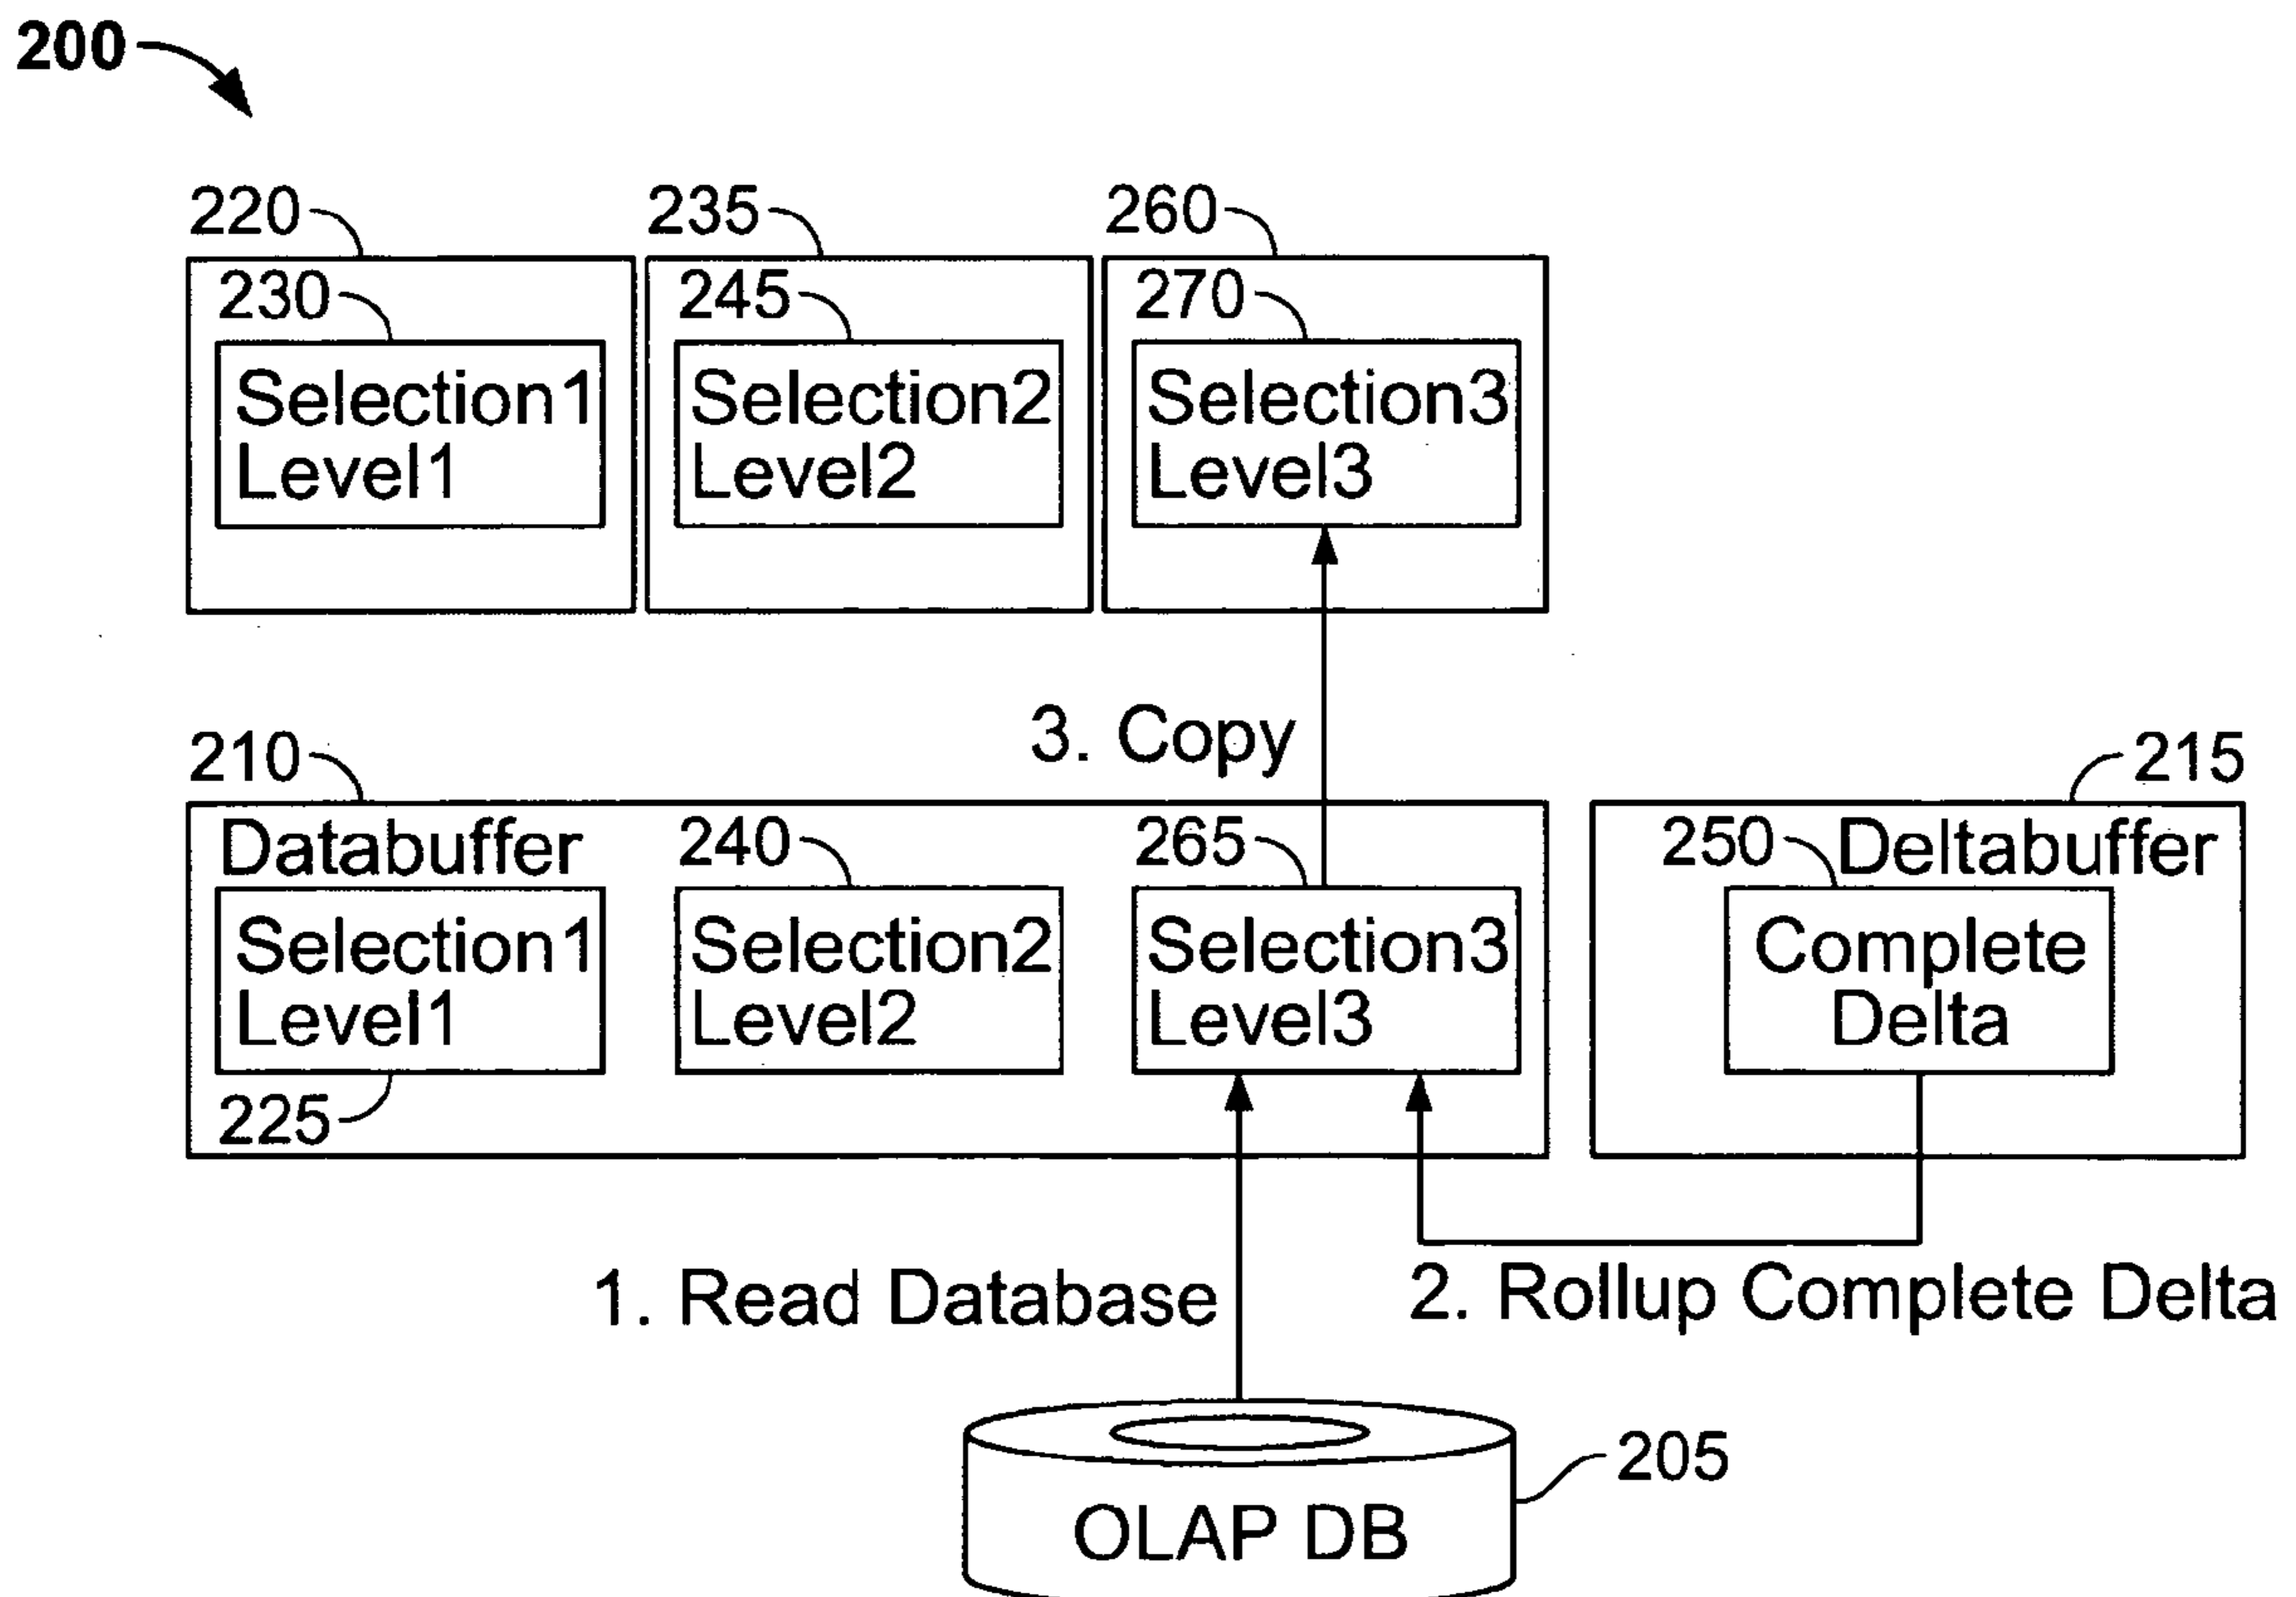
200

220
230
Selection1
Level1

235
245
Selection2
Level2

260
270
Selection3
Level3

3. Copy

210
Databuffer
Selection1
Level1
225

240
Selection2
Level2

265
Selection3
Level3

215
250
Deltabuffer
Complete
Delta

1. Read Database

2. Rollup Complete Delta

OLAP DB
205